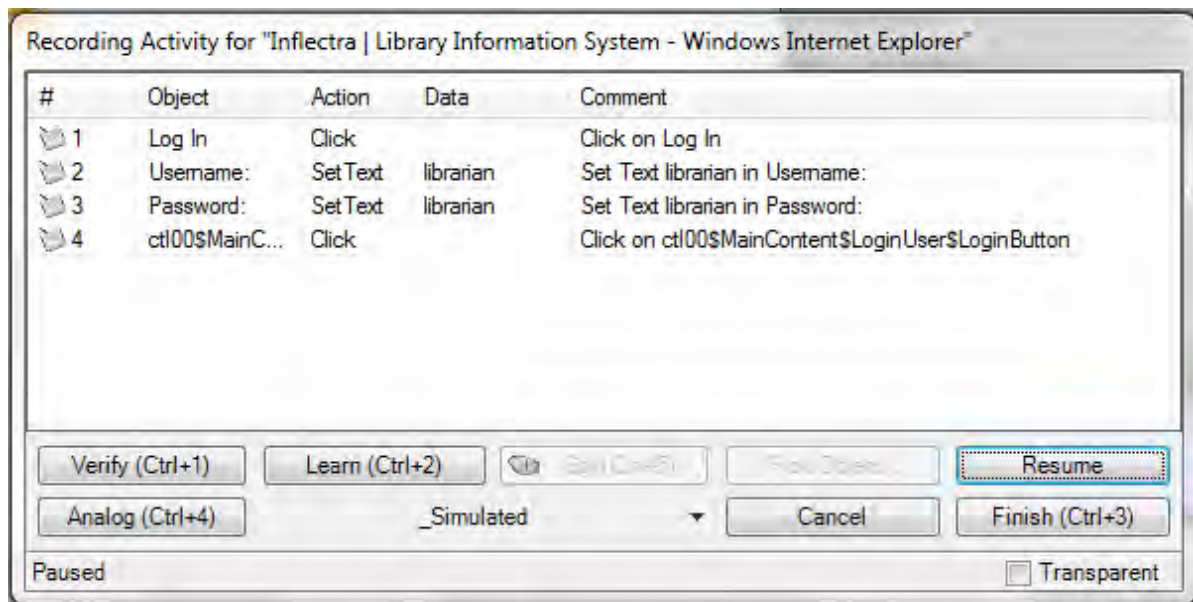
Recording Activity for "Inflectra | Library Information System - Windows Internet Explorer"

| # | Object | Action | Data | Comment |
|---|---|---|---|---|
| 1 | Log In | Click | | Click on Log In |
| 2 | Username: | SetText | librarian | Set Text librarian in Username: |
| 3 | Password: | SetText | librarian | Set Text librarian in Password: |
| 4 | ctl00$MainC... | Click | | Click on ctl00$MainContent$LoginUser$LoginButton |

Verify (Ctrl+1)
Learn (Ctrl+2)
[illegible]
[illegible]
Resume
Analog (Ctrl+4)
_Simulated
Cancel
Finish (Ctrl+3)
Paused
Transparent